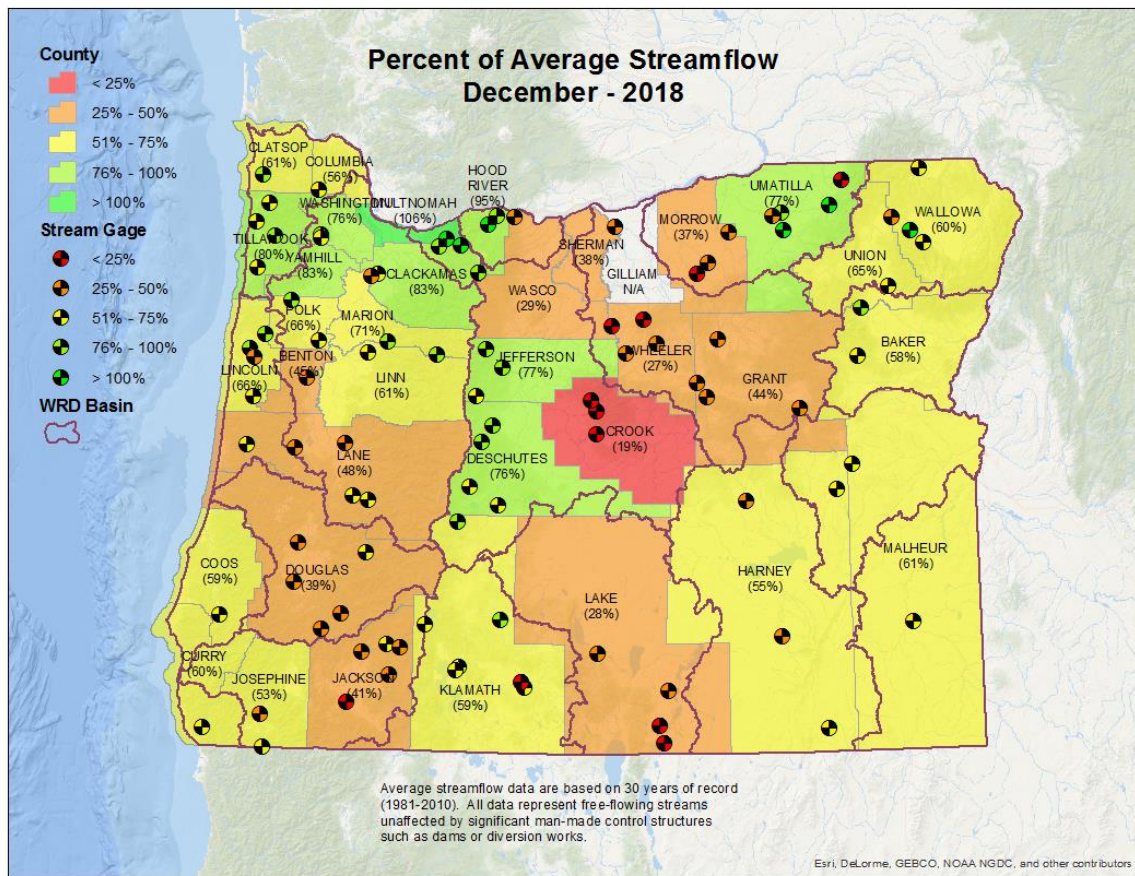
Percent of Average Streamflow
December - 2018

County
< 25%
25% - 50%
51% - 75%
76% - 100%
> 100%
Stream Gage
< 25%
25% - 50%
51% - 75%
76% - 100%
> 100%
WRD Basin

CLATSOP (61%)
COLUMBIA (56%)
WASHINGTON (76%)
MULTNOMAH (106%)
HOOD RIVER (95%)
TILLAMOOK (80%)
YAMHILL (83%)
CLACKAMAS (83%)
SHERMAN (38%)
GILLIAM N/A
MORROW (37%)
UMATILLA (77%)
WALLOWA (60%)
UNION (65%)
WASCO (29%)
POLK (66%)
MARION (71%)
BENTON (45%)
LINCOLN (66%)
LINN (61%)
JEFFERSON (77%)
WHEELER (27%)
GRANT (44%)
BAKER (58%)
CROOK (19%)
LANE (48%)
DESCHUTES (76%)
COOS (59%)
DOUGLAS (39%)
HARNEY (55%)
MALHEUR (61%)
LAKE (28%)
CURRY (60%)
JOSEPHINE (53%)
JACKSON (41%)
KLAMATH (59%)

Average streamflow data are based on 30 years of record (1981-2010). All data represent free-flowing streams unaffected by significant man-made control structures such as dams or diversion works.

Esri, DeLorme, GEBCO, NOAA NGDC, and other contributors